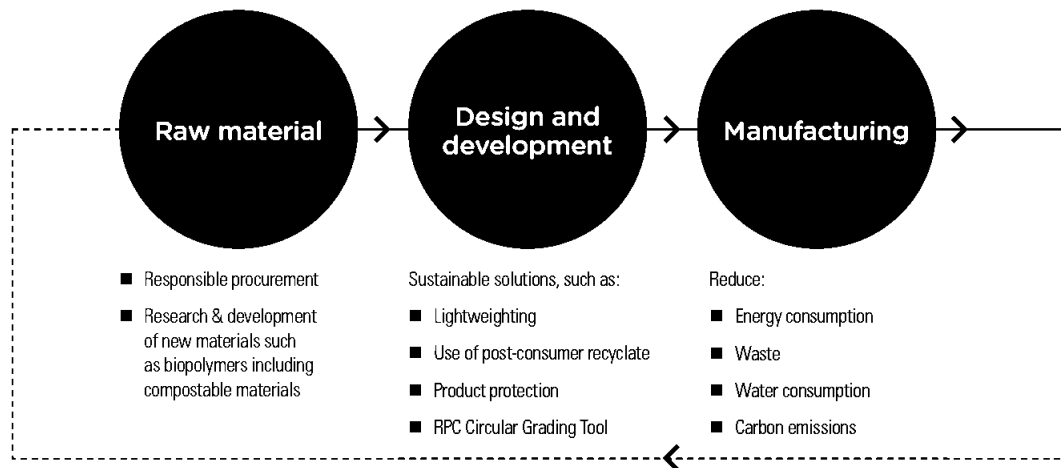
Raw material

Design and development

Manufacturing

■ Responsible procurement
■ Research & development of new materials such as biopolymers including compostable materials

Sustainable solutions, such as:
■ Lightweighting
■ Use of post-consumer recyclate
■ Product protection
■ RPC Circular Grading Tool

Reduce:
■ Energy consumption
■ Waste
■ Water consumption
■ Carbon emissions